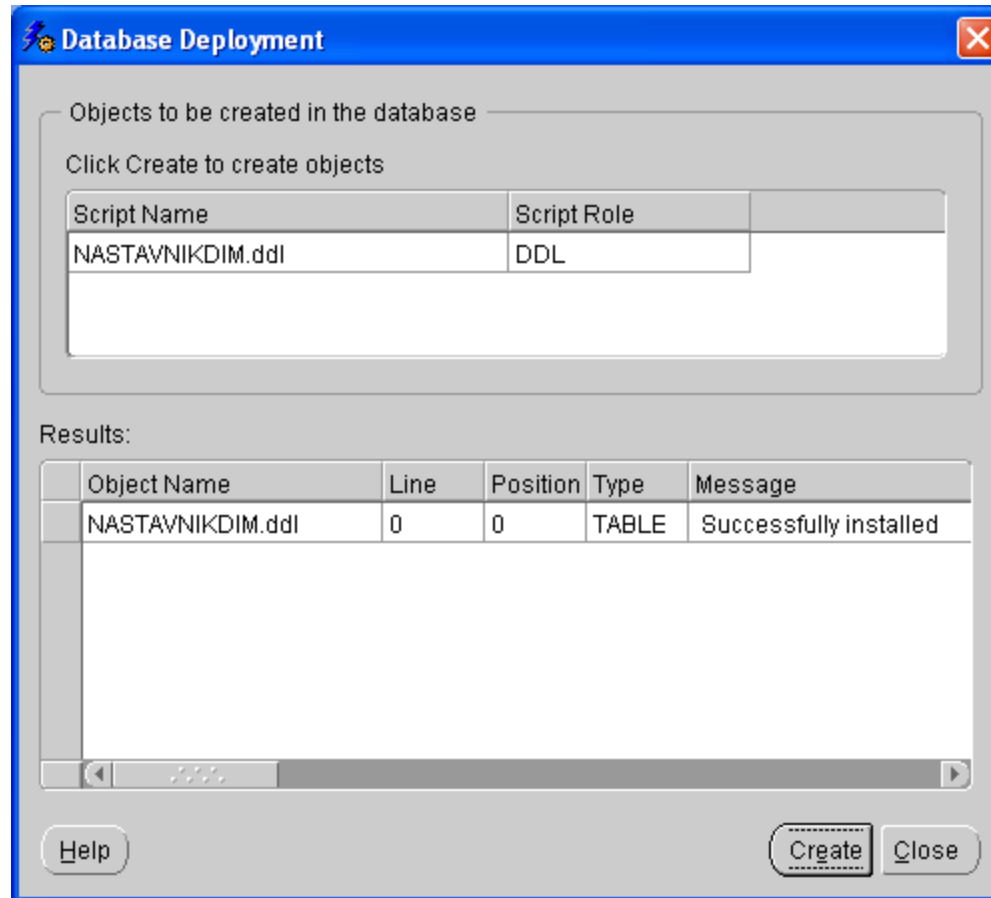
Database Deployment

Objects to be created in the database

Click Create to create objects

| Script Name | Script Role |
|---|---|
| NASTAVNIKDIM.ddl | DDL |

Results:

| Object Name | Line | Position | Type | Message |
|---|---|---|---|---|
| NASTAVNIKDIM.ddl | 0 | 0 | TABLE | Successfully installed |

Help

Create

Close